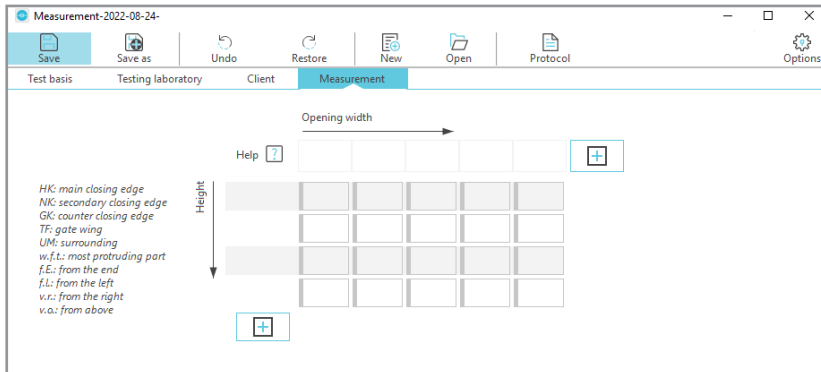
Measurement-2022-08-24-

Save
Save as
Undo
Restore
New
Open
Protocol
Options

Test basis
Testing laboratory
Client
Measurement

Opening width

Help ?

Height

HK: main closing edge
NK: secondary closing edge
GK: counter closing edge
TF: gate wing
UM: surrounding
w.f.t.: most protruding part
f.E.: from the end
f.L: from the left
v.r.: from the right
v.o.: from above